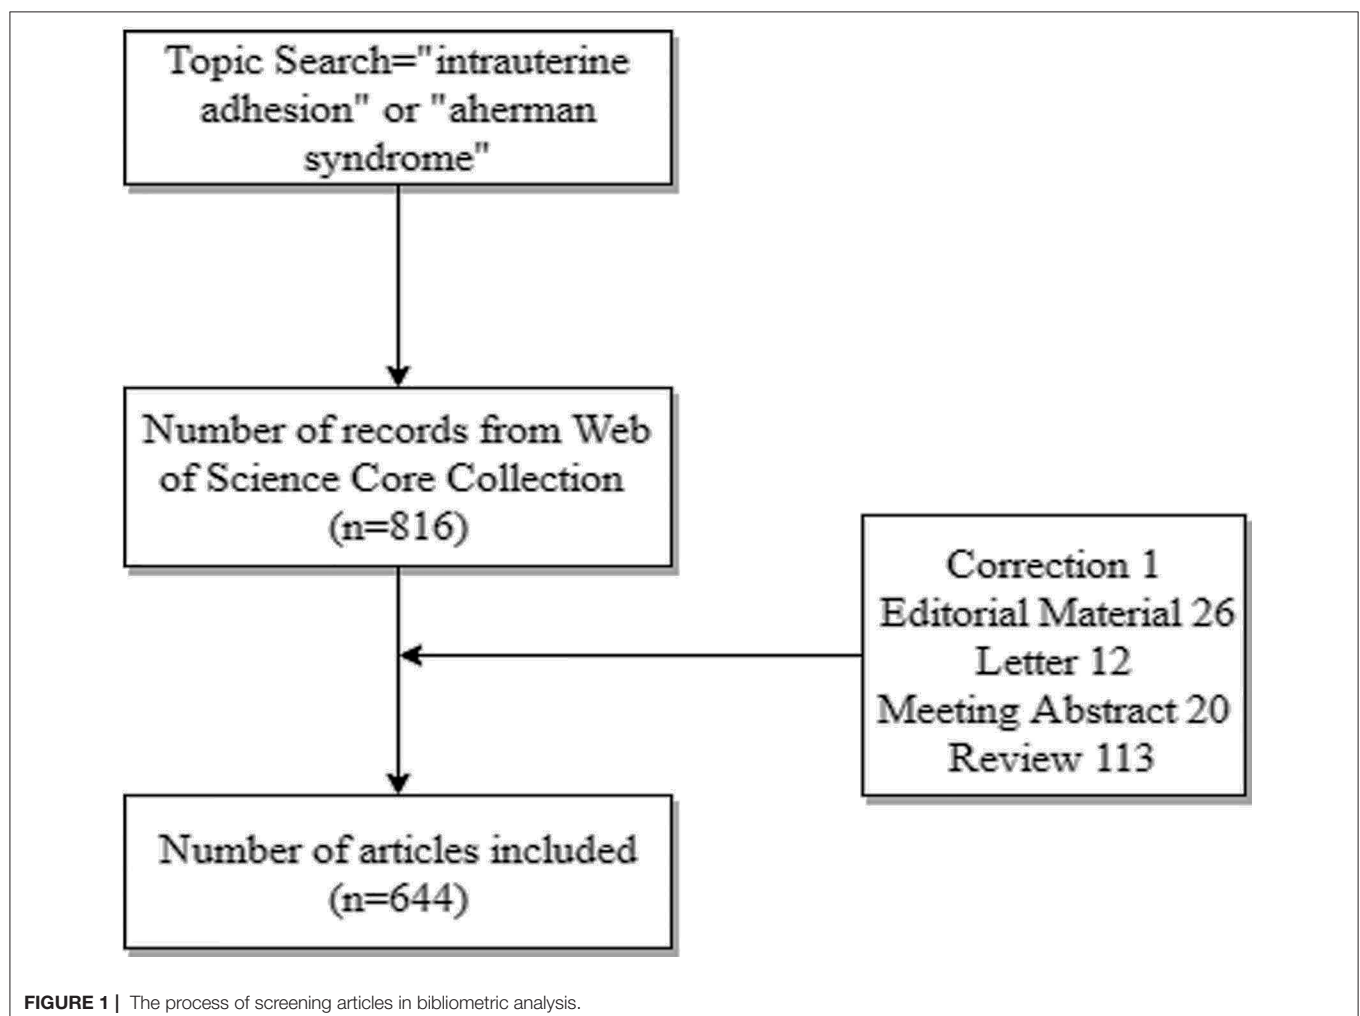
Topic Search="intrauterine adhesion" or "aherman syndrome"

Number of records from Web of Science Core Collection (n=816)

Correction 1
Editorial Material 26
Letter 12
Meeting Abstract 20
Review 113

Number of articles included (n=644)

FIGURE 1 | The process of screening articles in bibliometric analysis.